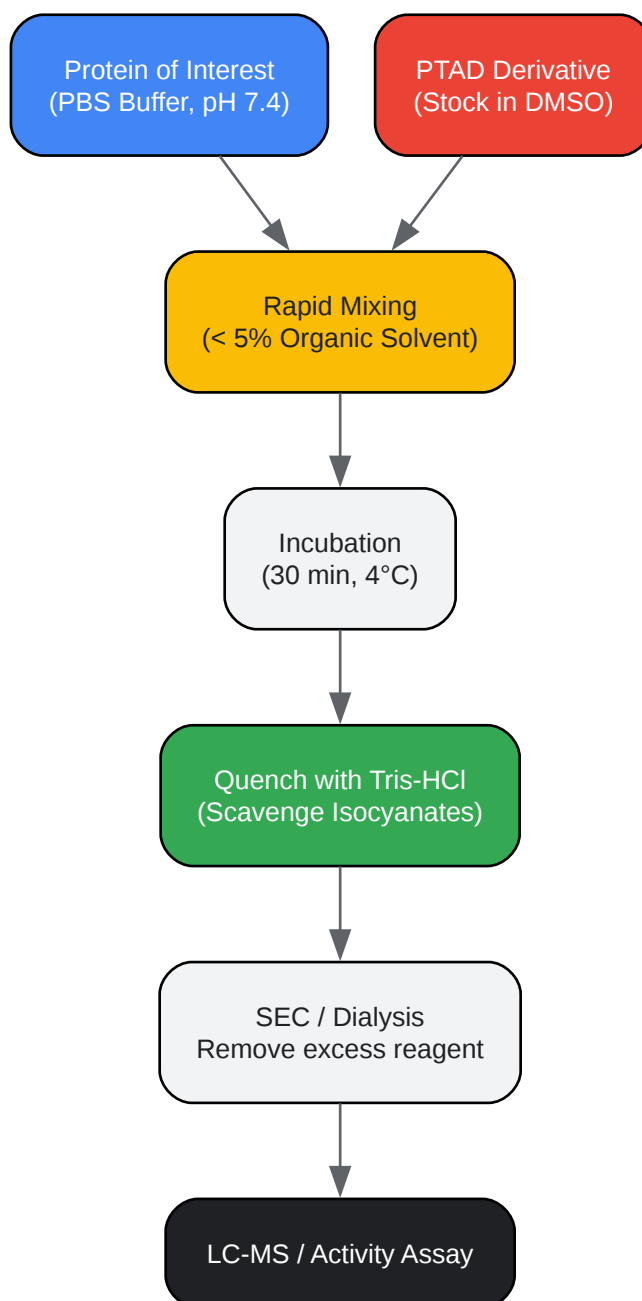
Protein of Interest
(PBS Buffer, pH 7.4)

PTAD Derivative
(Stock in DMSO)

Rapid Mixing
(< 5% Organic Solvent)

Incubation
(30 min, 4°C)

Quench with Tris-HCl
(Scavenge Isocyanates)

SEC / Dialysis
Remove excess reagent

LC-MS / Activity Assay